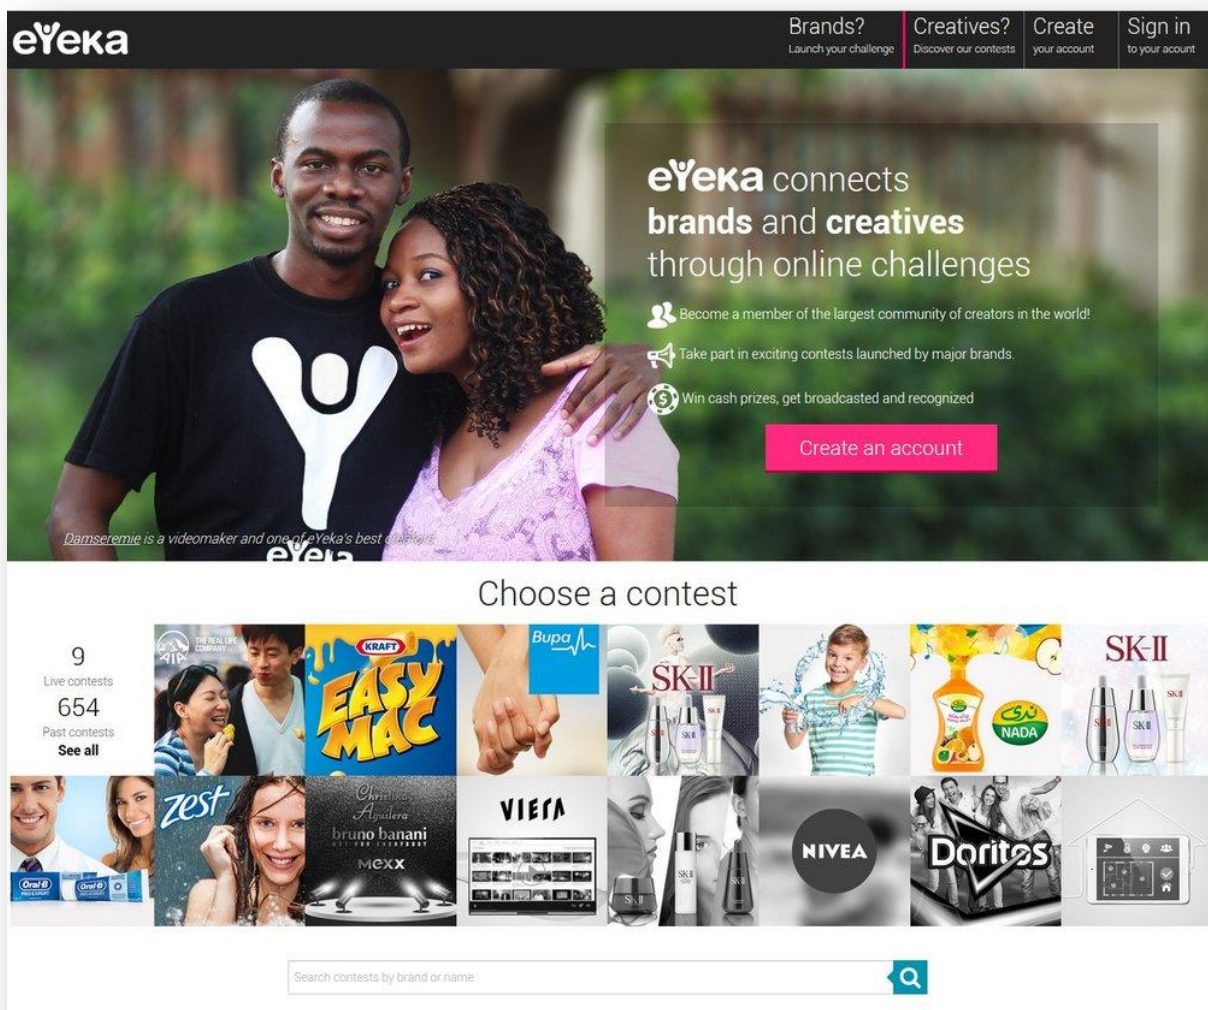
eYeka

Brands?
Launch your challenge

Creatives?
Discover our contests

Create
your account

Sign in
to your acount

eYeka connects
brands and creatives
through online challenges

Become a member of the largest community of creators in the world!

Take part in exciting contests launched by major brands.

Win cash prizes, get broadcasted and recognized

Create an account

Damseremie is a videomaker and one of eYeka's best creators

Choose a contest

9
Live contests
654
Past contests
See all

AIA THE REAL LIFE COMPANY

KRAFT EASY MAC

Bupa

SK-II

NADA

SK-II

Oral-B

zest

Christina Aguilera

bruno banani

MEXX

VIERA

SK-II

NIVEA

Doritos

Search contests by brand or name